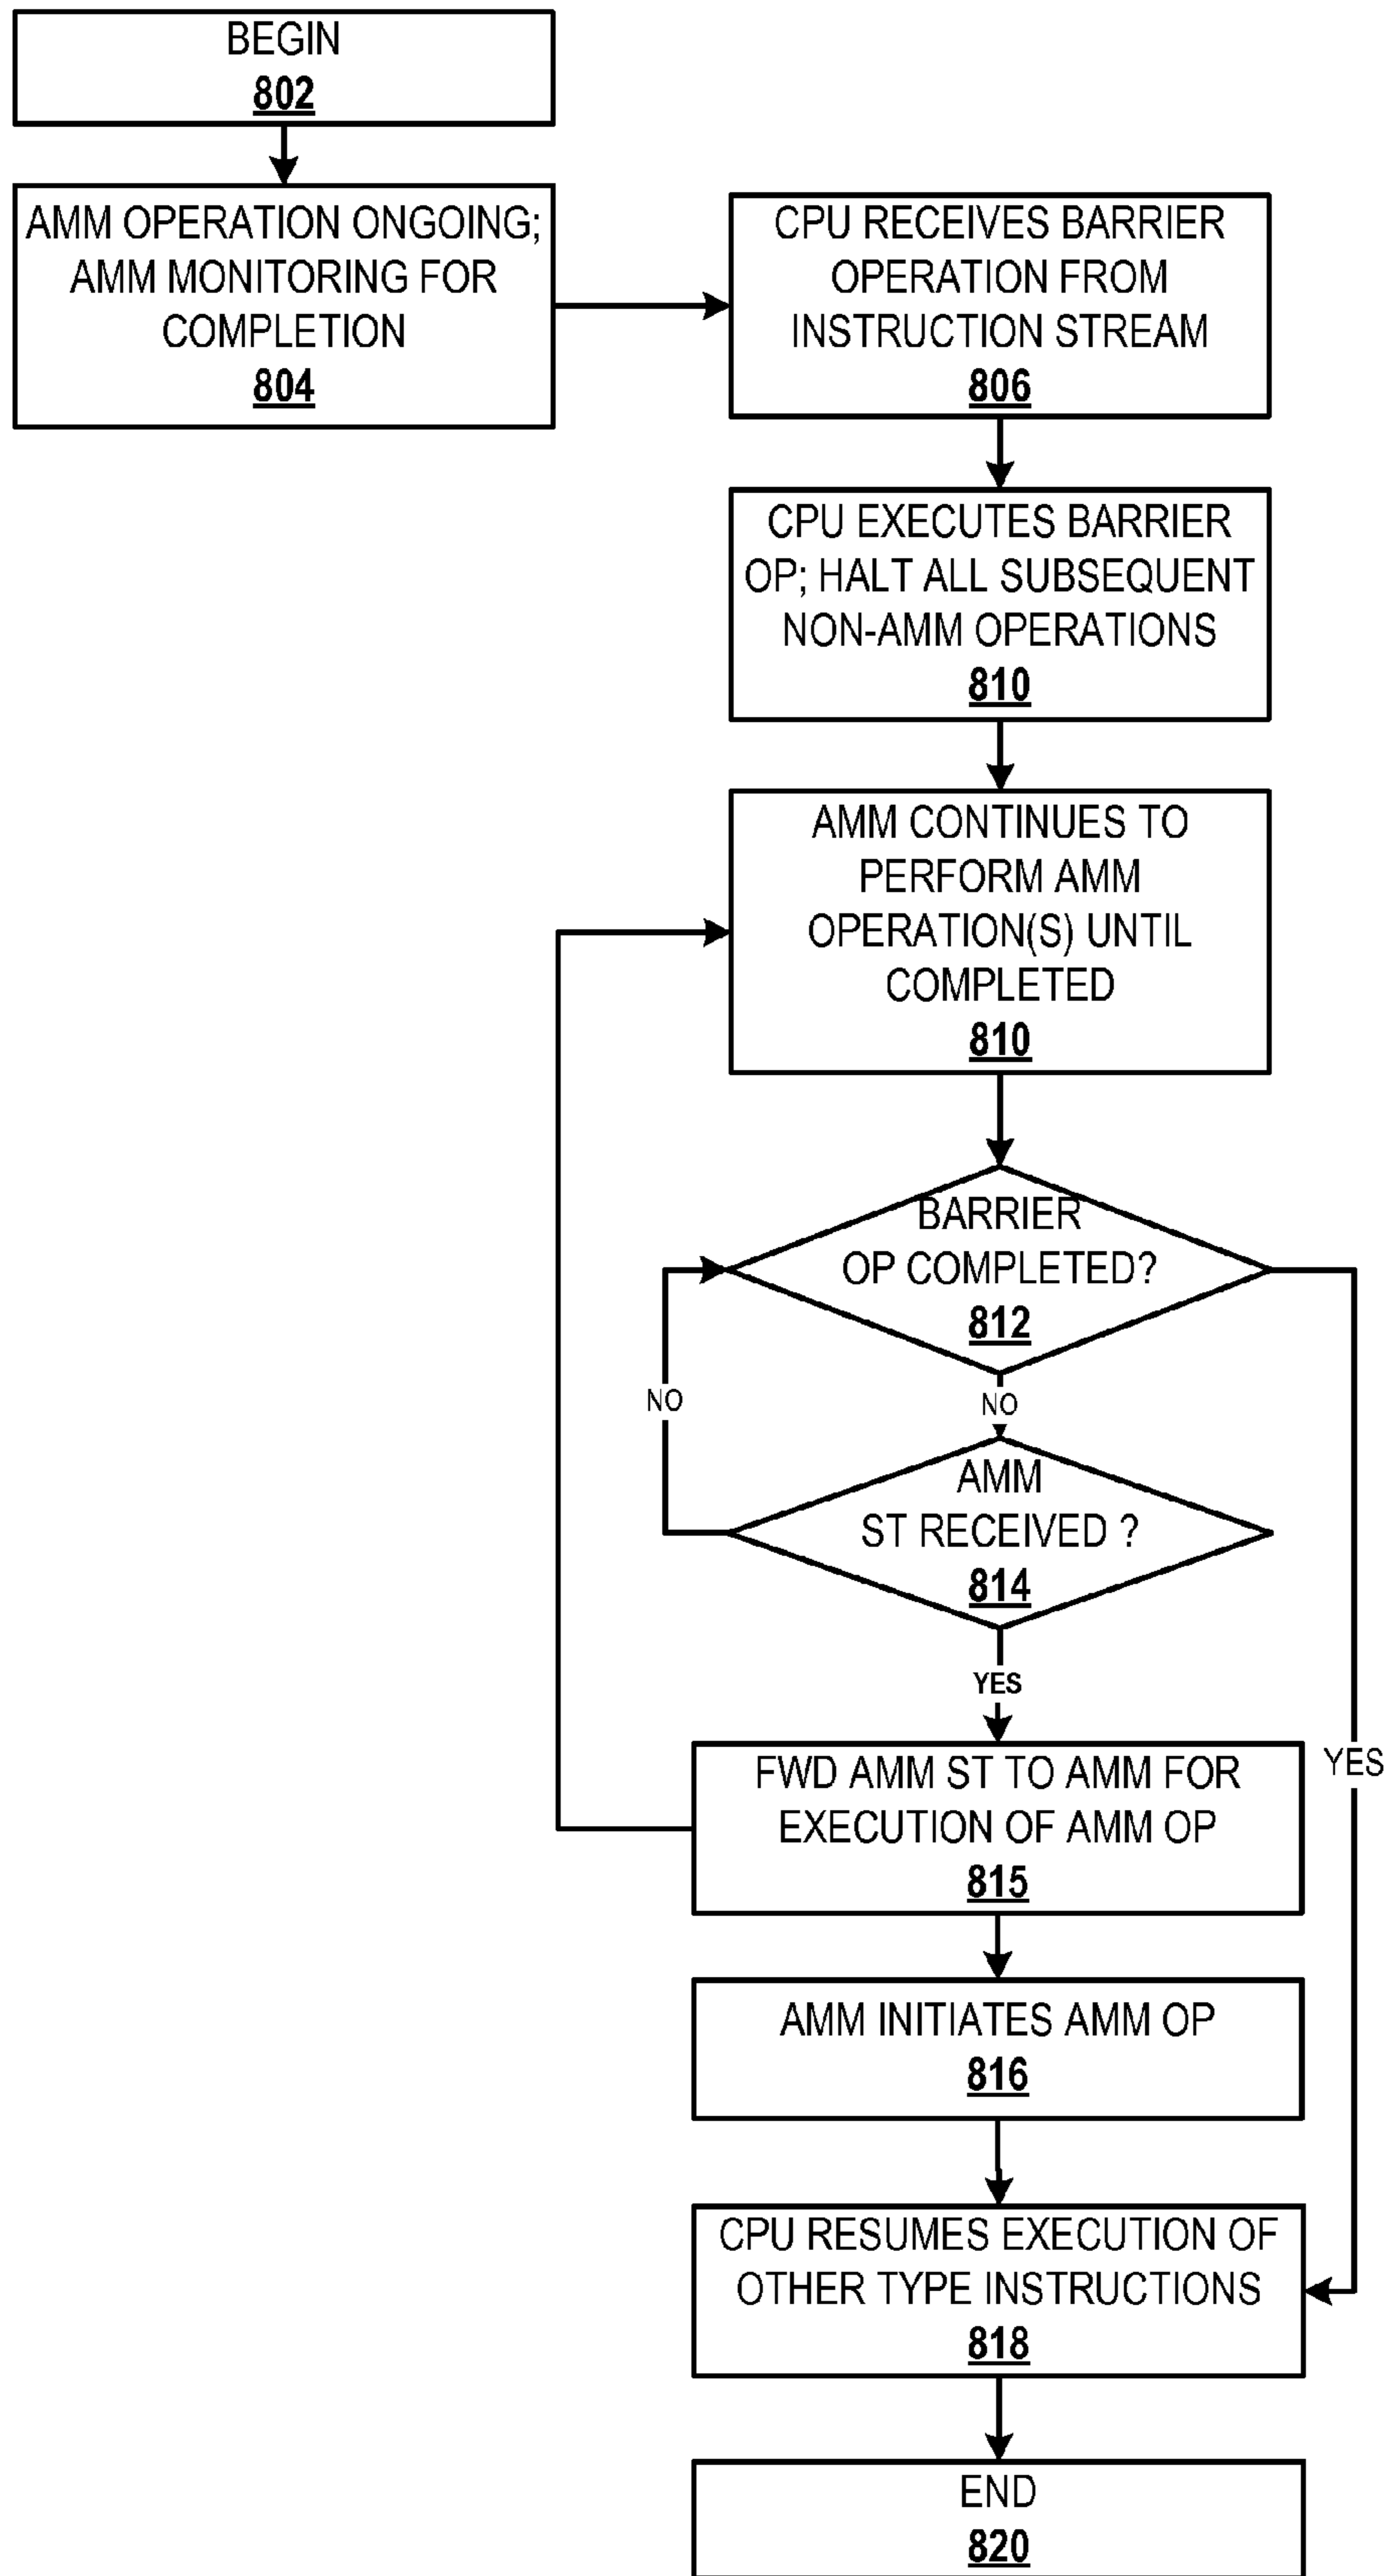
BEGIN
802

AMM OPERATION ONGOING; AMM MONITORING FOR COMPLETION
804

CPU RECEIVES BARRIER OPERATION FROM INSTRUCTION STREAM
806

CPU EXECUTES BARRIER OP; HALT ALL SUBSEQUENT NON-AMM OPERATIONS
810

AMM CONTINUES TO PERFORM AMM OPERATION(S) UNTIL COMPLETED
810

BARRIER OP COMPLETED?
812

NO

YES

NO

AMM ST RECEIVED ?
814

YES

FWD AMM ST TO AMM FOR EXECUTION OF AMM OP
815

AMM INITIATES AMM OP
816

CPU RESUMES EXECUTION OF OTHER TYPE INSTRUCTIONS
818

END
820